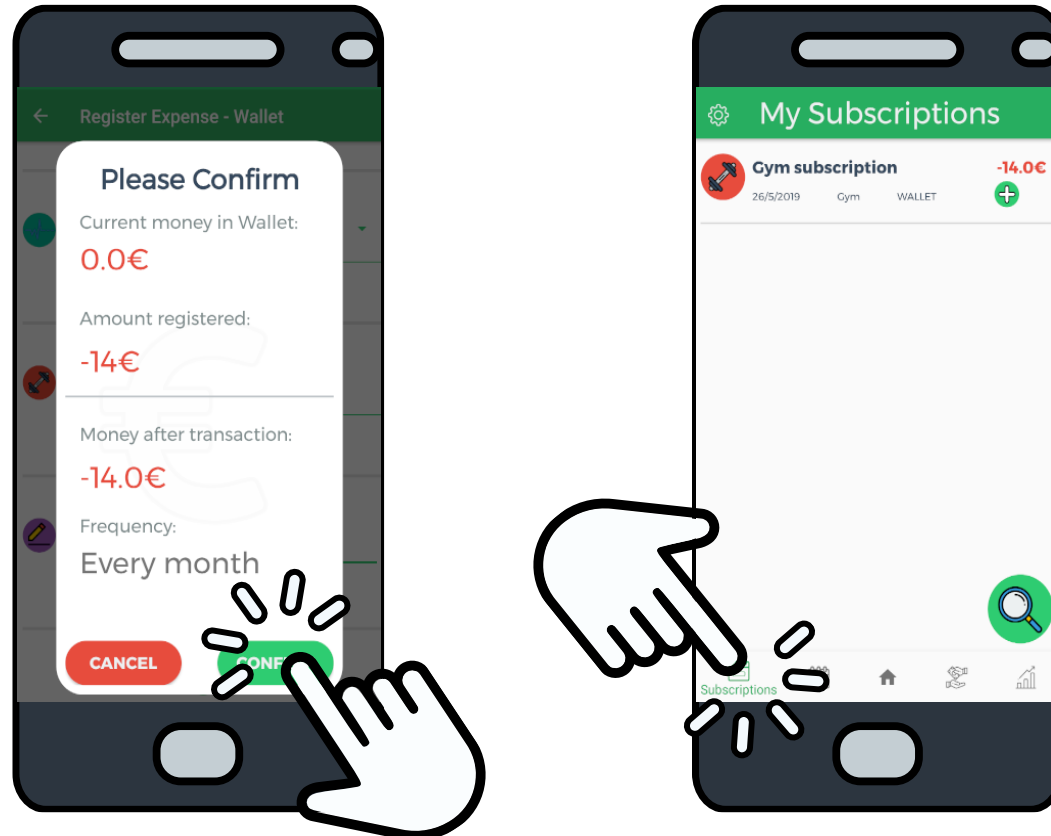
Register Expense - Wallet

Please Confirm

Current money in Wallet:

0.0€

Amount registered:

-14€

Money after transaction:

-14.0€

Frequency:

Every month

CANCEL

CONF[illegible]

My Subscriptions

Gym subscription

-14.0€

26/5/2019 Gym WALLET

Subscriptions